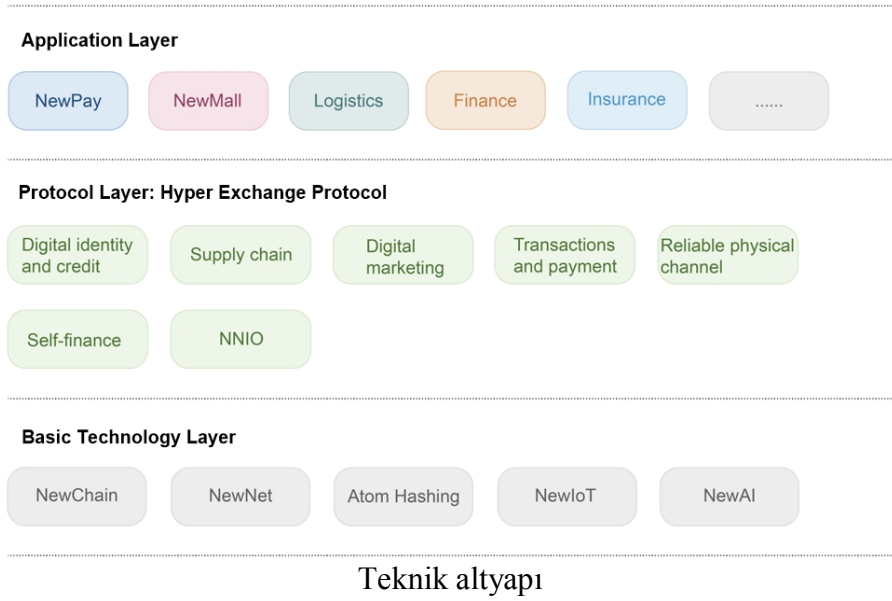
Application Layer

NewPay

NewMall

Logistics

Finance

Insurance

......

Protocol Layer: Hyper Exchange Protocol

Digital identity and credit

Supply chain

Digital marketing

Transactions and payment

Reliable physical channel

Self-finance

NNIO

Basic Technology Layer

NewChain

NewNet

Atom Hashing

NewIoT

NewAI

Teknik altyapı